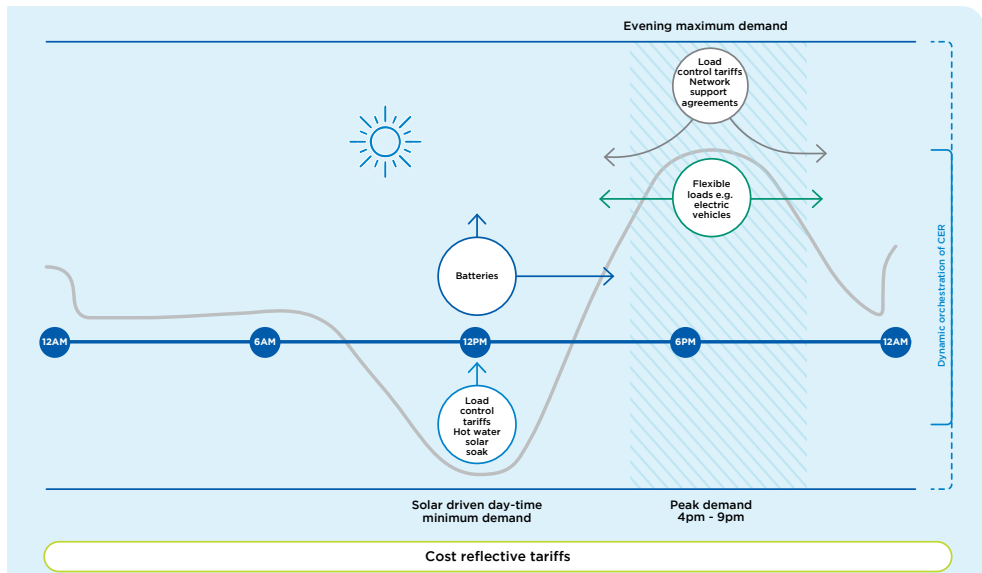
Evening maximum demand

Load control tariffs Network support agreements

Flexible loads e.g. electric vehicles

Batteries

Dynamic orchestration of CER

12AM

6AM

12PM

6PM

12AM

Load control tariffs Hot water solar soak

Solar driven day-time minimum demand

Peak demand 4pm - 9pm

Cost reflective tariffs